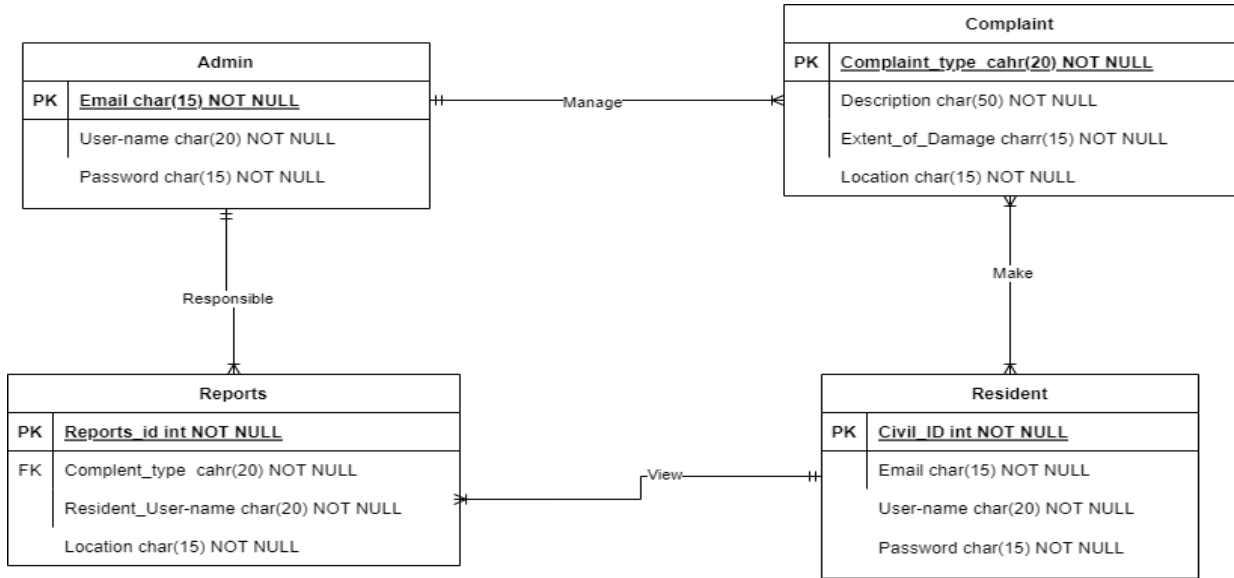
Admin

| PK | Email char(15) NOT NULL |
|---|---|
| | User-name char(20) NOT NULL |
| | Password char(15) NOT NULL |

Manage

Complaint

| PK | Complaint_type_cahr(20) NOT NULL |
|---|---|
| | Description char(50) NOT NULL |
| | Extent_of_Damage charr(15) NOT NULL |
| | Location char(15) NOT NULL |

Responsible

Make

Reports

| PK | Reports_id int NOT NULL |
|---|---|
| FK | Complent_type cahr(20) NOT NULL |
| | Resident_User-name char(20) NOT NULL |
| | Location char(15) NOT NULL |

View

Resident

| PK | Civil_ID int NOT NULL |
|---|---|
| | Email char(15) NOT NULL |
| | User-name char(20) NOT NULL |
| | Password char(15) NOT NULL |